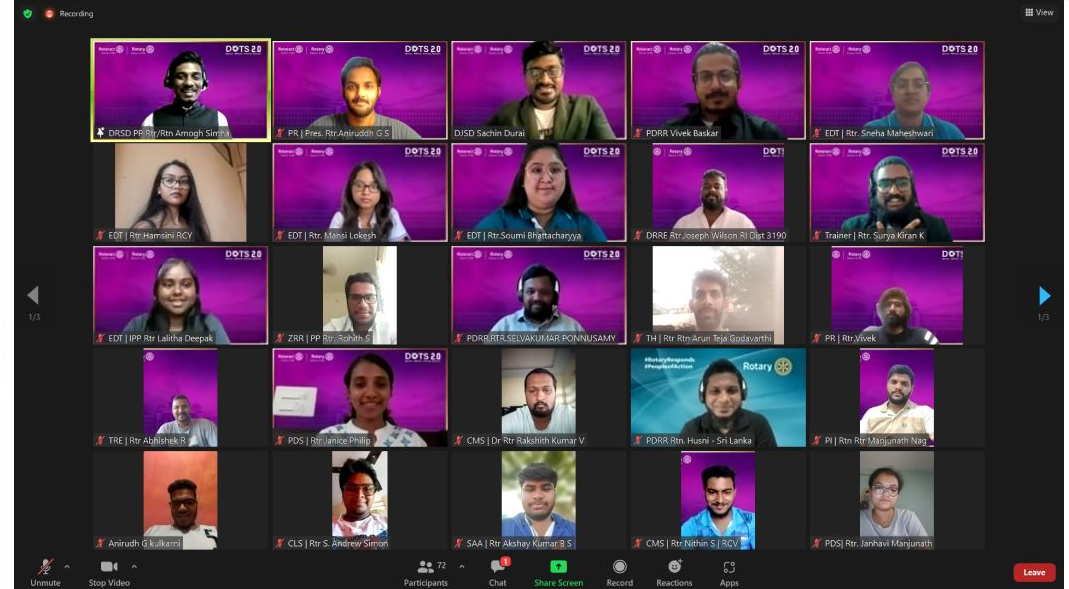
Recording

View

DOTS 2.0

DRSD PP Rtr/Rtn Amogh Simha

PR | Pres. Rtr.Aniruddh G S

DJSD Sachin Durai

PDRR Vivek Baskar

EDT | Rtr. Sneha Maheshwari

EDT | Rtr Hamsini RCY

EDT | Rtr. Mansi Lokesh

EDT | Rtr.Soumi Bhattacharyya

DRRE Rtr.Joseph Wilson RI Dist 3190

Trainer | Rtr. Surya Kiran K

EDT | IPP Rtr Lalitha Deepak

ZRR | PP Rtr. Rohith S

PDRR RTR.SELVAKUMAR PONNUSAMY

TH | Rtr Rtn Arun Teja Godavarthi

PR | Rtr.Vivek

TRE | Rtr Abhishek R

PDS | Rtr Janice Philip

CMS | Dr Rtr Rakshith Kumar V

#RotaryResponds #PeopleofAction Rotary

PDRR Rtn. Husni - Sri Lanka

PI | Rtn Rtr Manjunath Nag

Anirudh G kulkarni

CLS | Rtr S. Andrew Simon

SAA | Rtr Akshay Kumar B S

CMS | Rtr Nithin S | RCY

PDS| Rtr. Janhavi Manjunath

1/3

1/3

Unmute

Stop Video

72

Participants

1

Chat

Share Screen

Record

Reactions

Apps

Leave